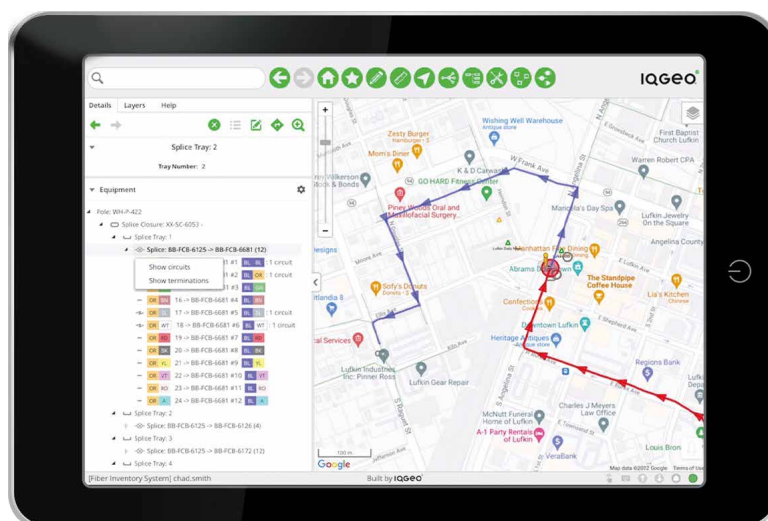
IQGEO

Details Layers Help

Splice Tray: 2

Tray Number: 2

Equipment

Pole: WH-P-422
Splice Closure: KK-SC-6053 -
Splice Tray: 1
Splice: BB-FCB-6125 -> BB-FCB-6681 (12)
Show circuits
Show terminations
1 circuit
1 circuit
OR BN 16 -> BB-FCB-6681 #4 BL BN
OR SL 17 -> BB-FCB-6681 #5 BL SL : 1 circuit
OR WT 18 -> BB-FCB-6681 #6 BL WT : 1 circuit
OR RD 19 -> BB-FCB-6681 #7 BL RD
OR BK 20 -> BB-FCB-6681 #8 BL BK
OR YL 21 -> BB-FCB-6681 #9 BL YL
OR VT 22 -> BB-FCB-6681 #10 BL VT
OR RO 23 -> BB-FCB-6681 #11 BL RO
OR A 24 -> BB-FCB-6681 #12 BL A
Splice Tray: 2
Splice: BB-FCB-6125 -> BB-FCB-6126 (4)
Splice Tray: 3
Splice: BB-FCB-6125 -> BB-FCB-6172 (12)
Splice Tray: 4

Winning Well Warehouse
Zesty Burger
Mom's Diner
First Baptist Church of Lufkin
Warren Robert CPA
K & D Calwards
GO HARD Fitness Center
Piney Woods Oral and Maxillofacial Surgery...
Manhattan Fine Dining
Abrams Bowen
The Standpipe Coffee House
Lufkin Jewelry On the Square
Angelina County
Sofy's Donuts
Confections
Downtown Lufkin
Lia's Kitchen
Heritage Antiques
Lufkin Industries, Inc. Pinner Ross
Lufkin Gear Repair
Regions Bank
Charles J Myers Law Office
McNutt Funeral Home of Lufkin
A-1 Party Rentals of Lufkin
VeraBank
Louis Bron
Services
Frank Ave
Google
100 m
Map data ©2022 Google Terms of Use

[Fiber Inventory System] chad.smith
Built by IQGEO